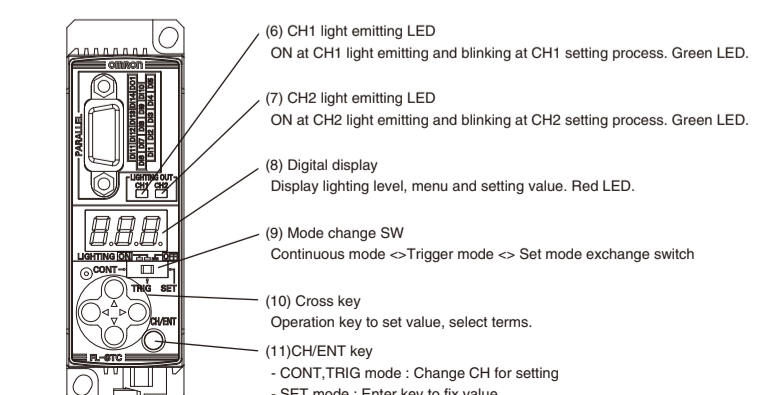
omron

PARALLEL

LIGHTING OUT
CH1 CH2

LIGHTING ON OFF

CONT
TRIG SET

CH/ENT

FL-STC

(6) CH1 light emitting LED
ON at CH1 light emitting and blinking at CH1 setting process. Green LED.

(7) CH2 light emitting LED
ON at CH2 light emitting and blinking at CH2 setting process. Green LED.

(8) Digital display
Display lighting level, menu and setting value. Red LED.

(9) Mode change SW
Continuous mode <>Trigger mode <> Set mode exchange switch

(10) Cross key
Operation key to set value, select terms.

(11)CH/ENT key
- CONT,TRIG mode : Change CH for setting
- SET mode : Enter key to fix value